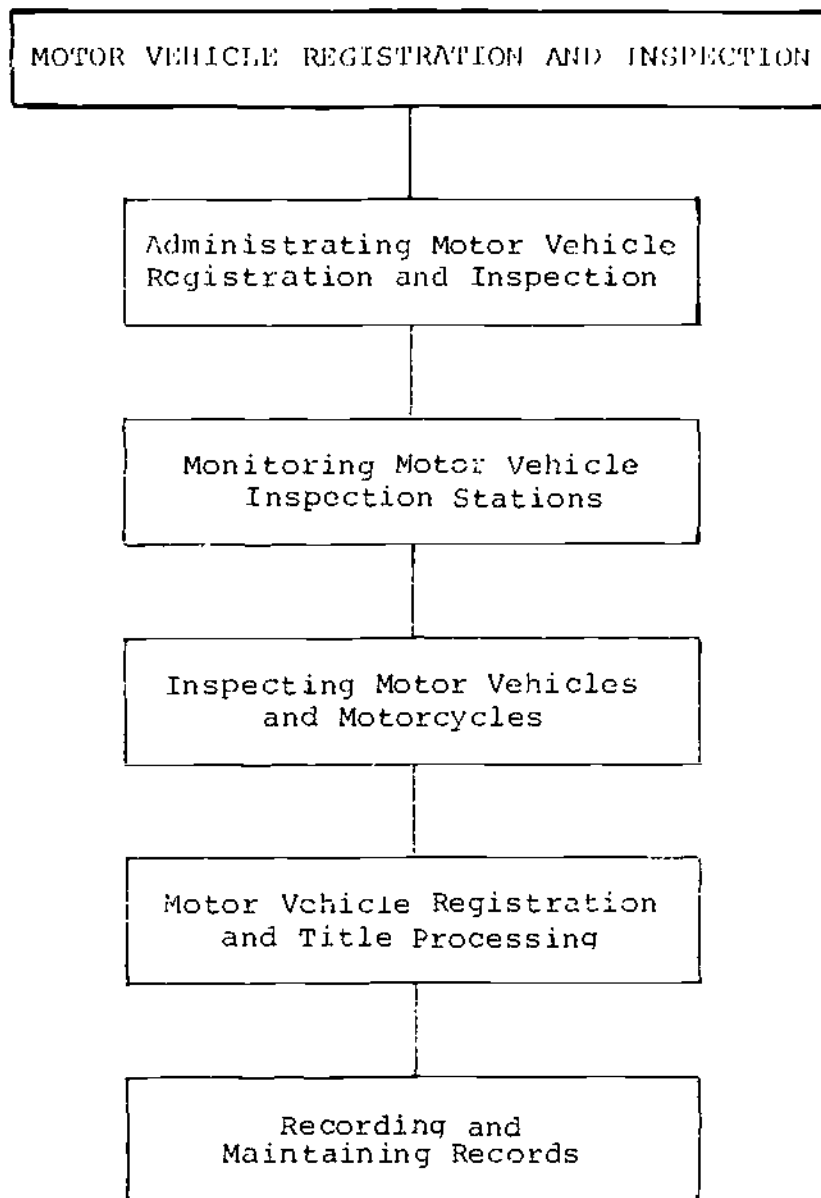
MOTOR VEHICLE REGISTRATION AND INSPECTION

Administrating Motor Vehicle Registration and Inspection

Monitoring Motor Vehicle Inspection Stations

Inspecting Motor Vehicles and Motorcycles

Motor Vehicle Registration and Title Processing

Recording and Maintaining Records